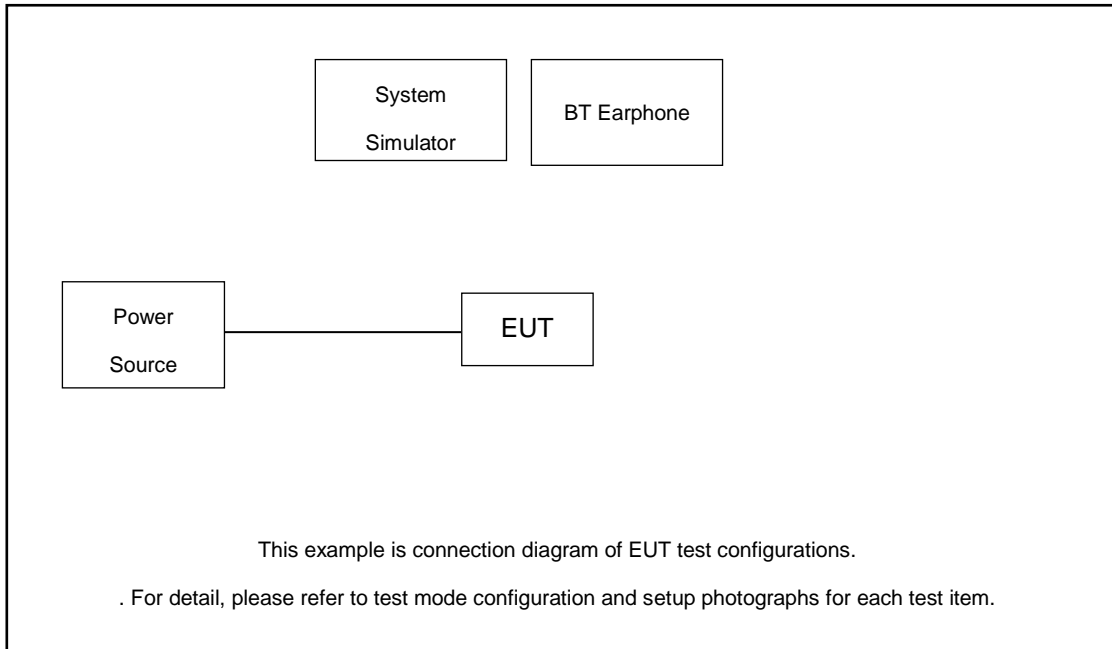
System Simulator

BT Earphone

Power Source

EUT

This example is connection diagram of EUT test configurations.

. For detail, please refer to test mode configuration and setup photographs for each test item.